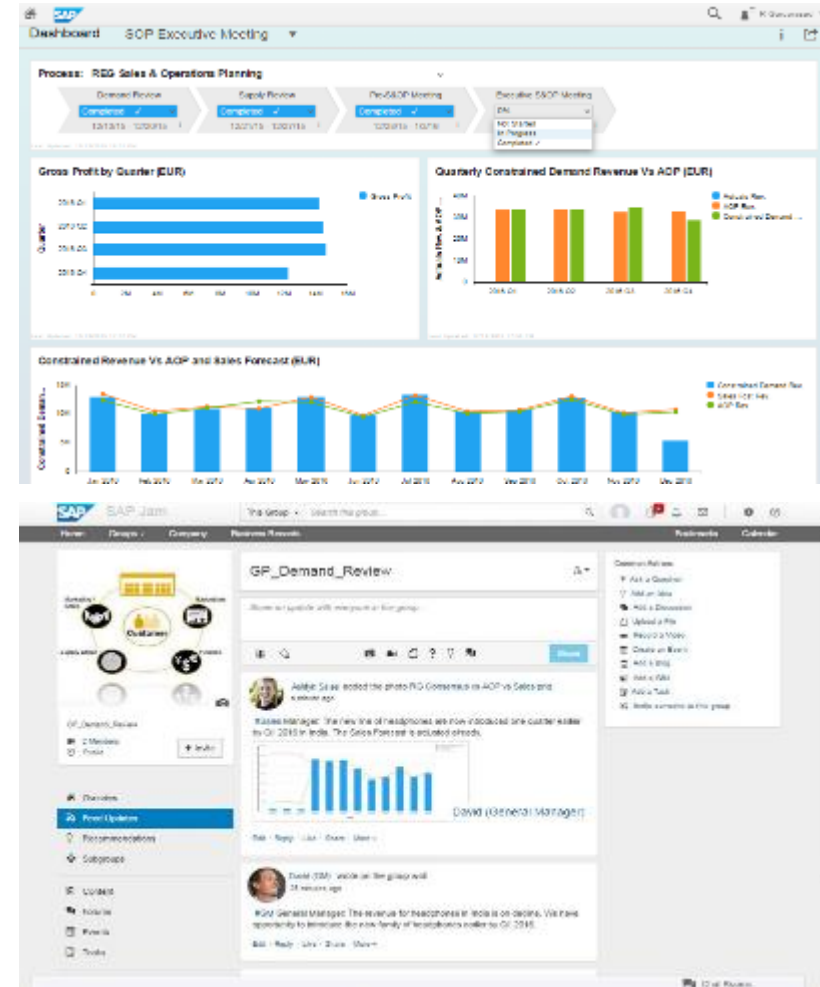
SAP

Dashboard SOP Executive Meeting ▼

Process: REG Sales & Operations Planning

Demand Review
Completed ✓

Supply Review
Completed ✓

Pre-S&OP Meeting
Completed ✓

Executive S&OP Meeting
Not Started
In Progress
Completed ✓

Gross Profit by Quarter (EUR)

Gross Profit

Quarterly Constrained Demand Revenue Vs AOP (EUR)

Actuals Rev
AOP Rev
Constrained Demand ...

40M
30M
20M
10M
0

Constrained Revenue Vs AOP and Sales Forecast (EUR)

Constrained Demand Rev
Sales Fcst Rev
AOP Rev

SAP SAP Jam

This Group Search this group...

Home Groups Company Business Records Bookmarks Calendar

GP_Demand_Review

Share an update with everyone in the group

Customer

GP_Demand_Review

+ Invite

Share

Overview
Feed Updates
Recommendations
Subgroups
Content
Forums
Events
Tasks

David (General Manager)

Common Actions
Ask a Question
Add an Idea
Add a Discussion
Upload a File
Record a Video
Create an Event
Add a Blog
Add a Wiki
Add a Task
Invite someone to this group

Edit · Reply · Like · Share · More

David (GM) wrote on the group wall
31 minutes ago

#GM General Manager: The revenue for headphones in India is on decline. We have opportunity to introduce the new family of headphones earlier by Q1 2016.

Edit · Reply · Like · Share · More

Chat Rooms